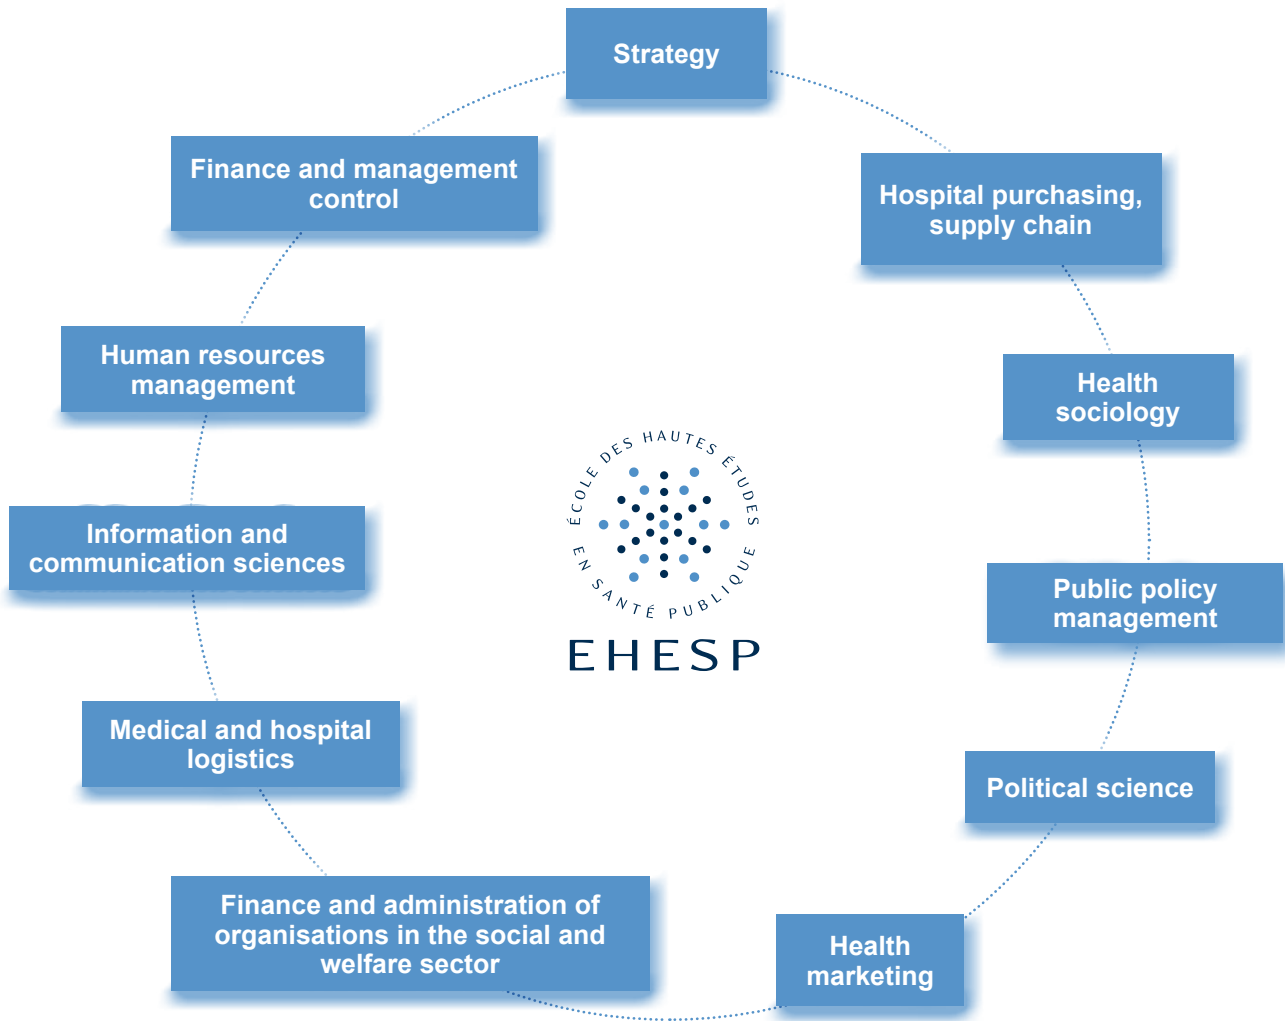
Strategy

Hospital purchasing, supply chain

Health sociology

Public policy management

Political science

Health marketing

Finance and administration of organisations in the social and welfare sector

Medical and hospital logistics

Information and communication sciences

Human resources management

Finance and management control

ÉCOLE DES HAUTES ÉTUDES EN SANTÉ PUBLIQUE

EHESP